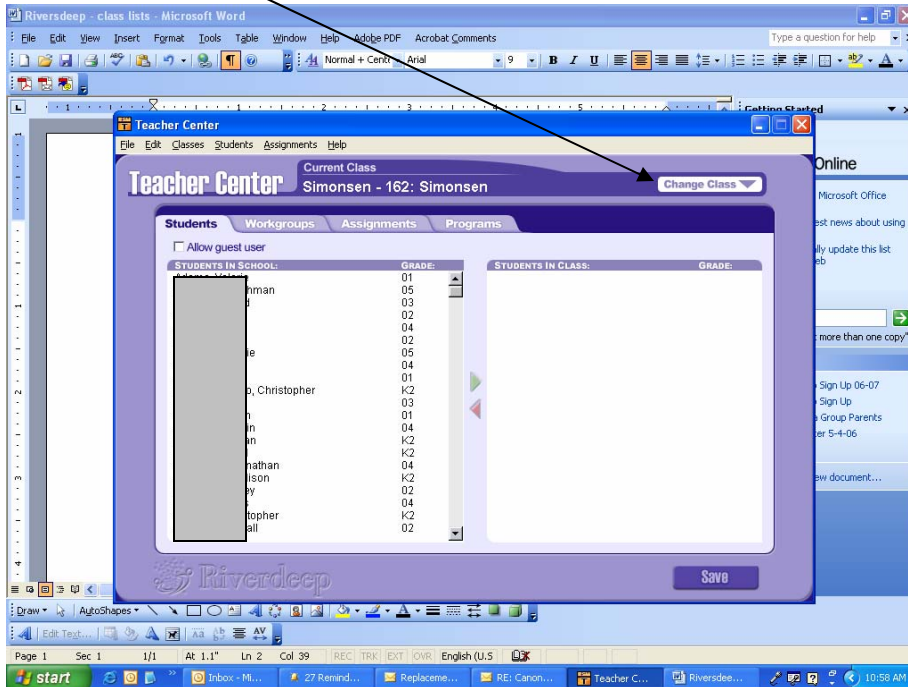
Riversdeep - class lists - Microsoft Word

File Edit View Insert Format Tools Table Window Help Adobe PDF Acrobat Comments

Type a question for help

Normal + Cent Arial 9

Getting Started

Teacher Center

File Edit Classes Students Assignments Help

Current Class

Teacher Center Simonsen - 162: Simonsen

Change Class

Students Workgroups Assignments Programs

Allow guest user

STUDENTS IN SCHOOL: GRADE:

| | |
|---|---|
| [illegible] | 01 |
| nman | 05 |
| d | 03 |
| | 02 |
| | 04 |
| | 02 |
| ie | 05 |
| | 04 |
| | 01 |
| o, Christopher | K2 |
| | 03 |
| n | 01 |
| in | 04 |
| an | K2 |
| | K2 |
| nathan | 04 |
| lison | K2 |
| ey | 02 |
| | 04 |
| topher | K2 |
| all | 02 |

STUDENTS IN CLASS: GRADE:

Riverdeep

Save

Online

Microsoft Office

est news about using

ally update this list
eb

more than one copy"

Sign Up 06-07
Sign Up
Group Parents
er 5-4-06

ew document...

Draw AutoShapes

Edit Text...

Page 1 Sec 1 1/1 At 1.1" Ln 2 Col 39 REC TRK EXT OVR English (U.S

start Inbox - Mi... 27 Remind... Replaceme... RE: Canon... Teacher C... Riversdee... 10:58 AM